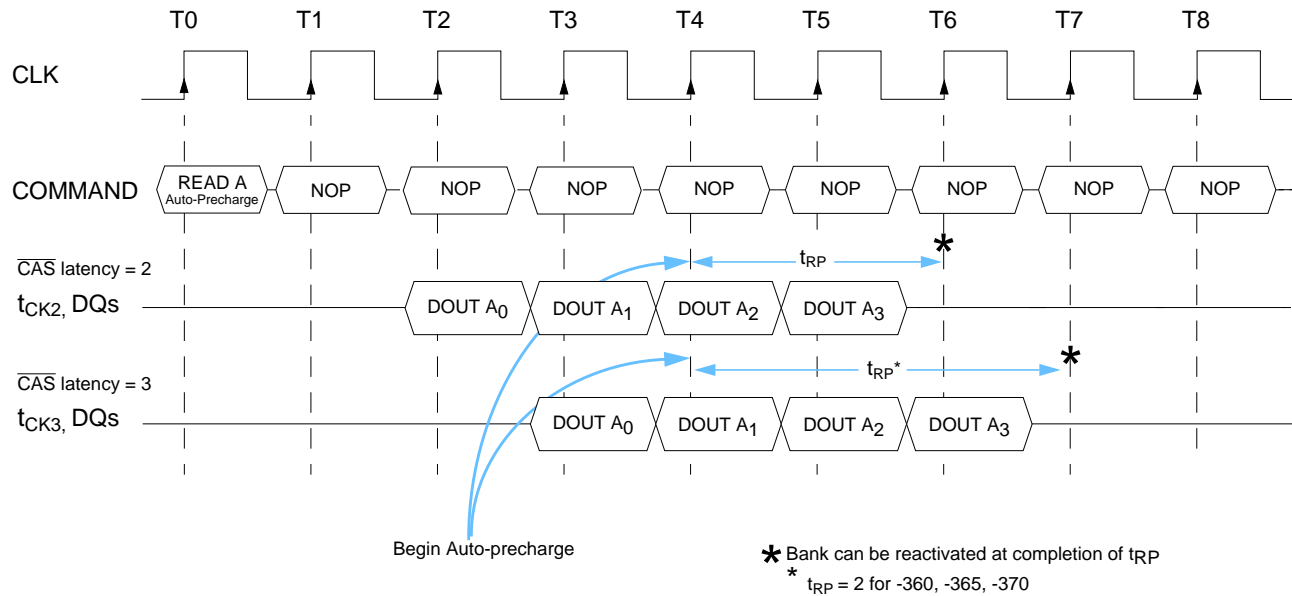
T0 T1 T2 T3 T4 T5 T6 T7 T8

CLK

COMMAND

READ A Auto-Precharge | NOP | NOP | NOP | NOP | NOP | NOP | NOP | NOP

$\overline{CAS}$ latency = 2

$t_{CK2}$, DQs

DOUT $A_0$ | DOUT $A_1$ | DOUT $A_2$ | DOUT $A_3$

$t_{RP}$

$\overline{CAS}$ latency = 3

$t_{CK3}$, DQs

DOUT $A_0$ | DOUT $A_1$ | DOUT $A_2$ | DOUT $A_3$

$t_{RP}$*

Begin Auto-precharge

* Bank can be reactivated at completion of $t_{RP}$

* $t_{RP}$ = 2 for -360, -365, -370